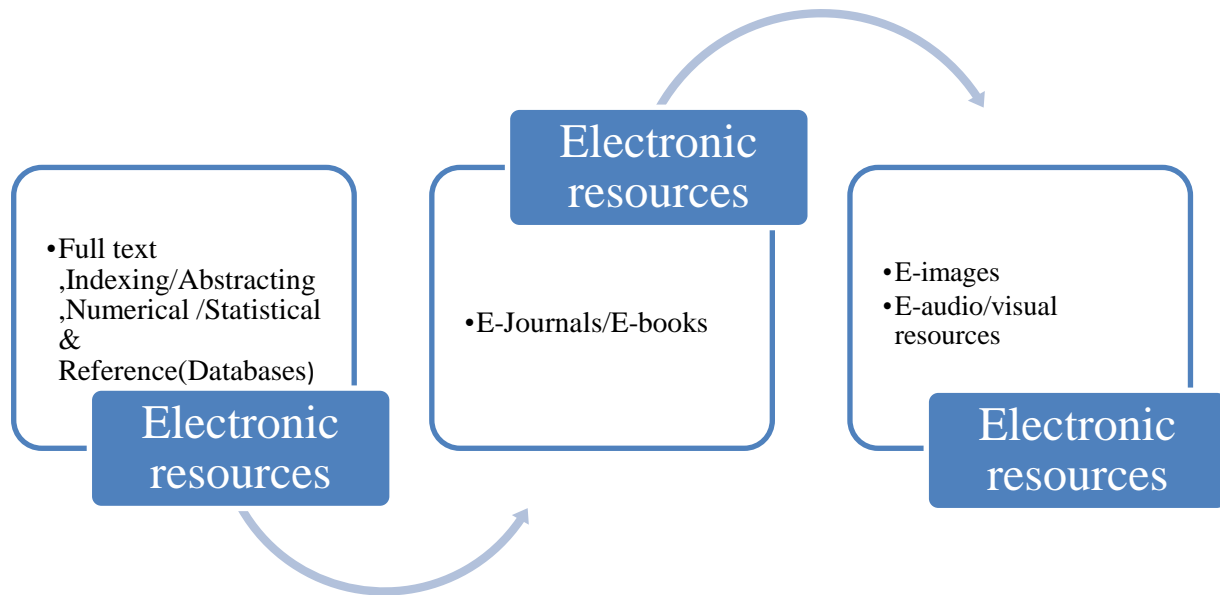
•Full text ,Indexing/Abstracting ,Numerical /Statistical & Reference(Databases)

Electronic resources

Electronic resources

•E-Journals/E-books

•E-images
•E-audio/visual resources

Electronic resources